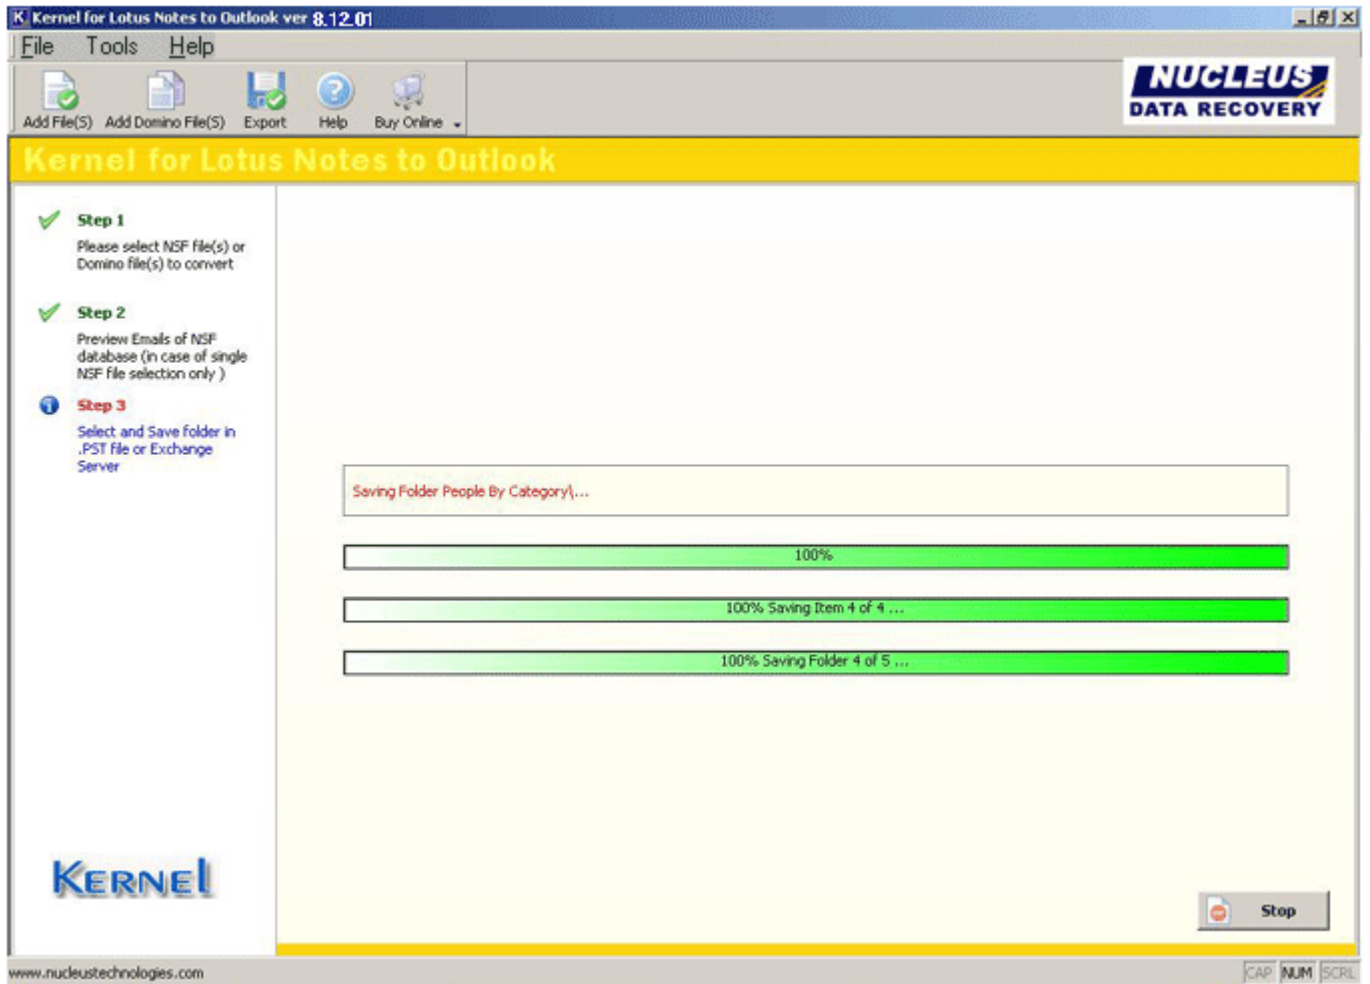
Kernel for Lotus Notes to Outlook ver 8.12.01

File Tools Help

Add File(S) Add Domino File(S) Export Help Buy Online

NUCLEUS DATA RECOVERY

Kernel for Lotus Notes to Outlook

Step 1
Please select NSF file(s) or Domino file(s) to convert

Step 2
Preview Emails of NSF database (in case of single NSF file selection only )

Step 3
Select and Save folder in .PST file or Exchange Server

Saving Folder People By Category\...

100%

100% Saving Item 4 of 4 ...

100% Saving Folder 4 of 5 ...

KERNEL

Stop

www.nucleustechnologies.com

CAP NUM SCRL